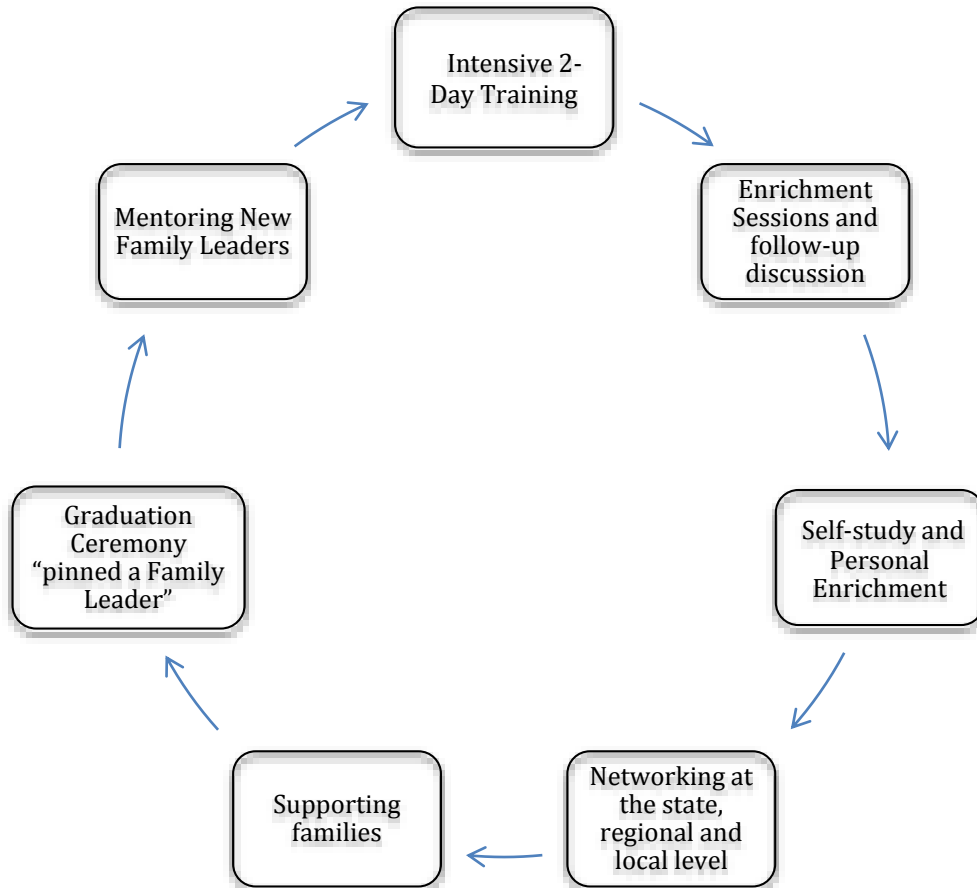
Intensive 2-Day Training

Enrichment Sessions and follow-up discussion

Self-study and Personal Enrichment

Networking at the state, regional and local level

Supporting families

Graduation Ceremony “pinned a Family Leader”

Mentoring New Family Leaders